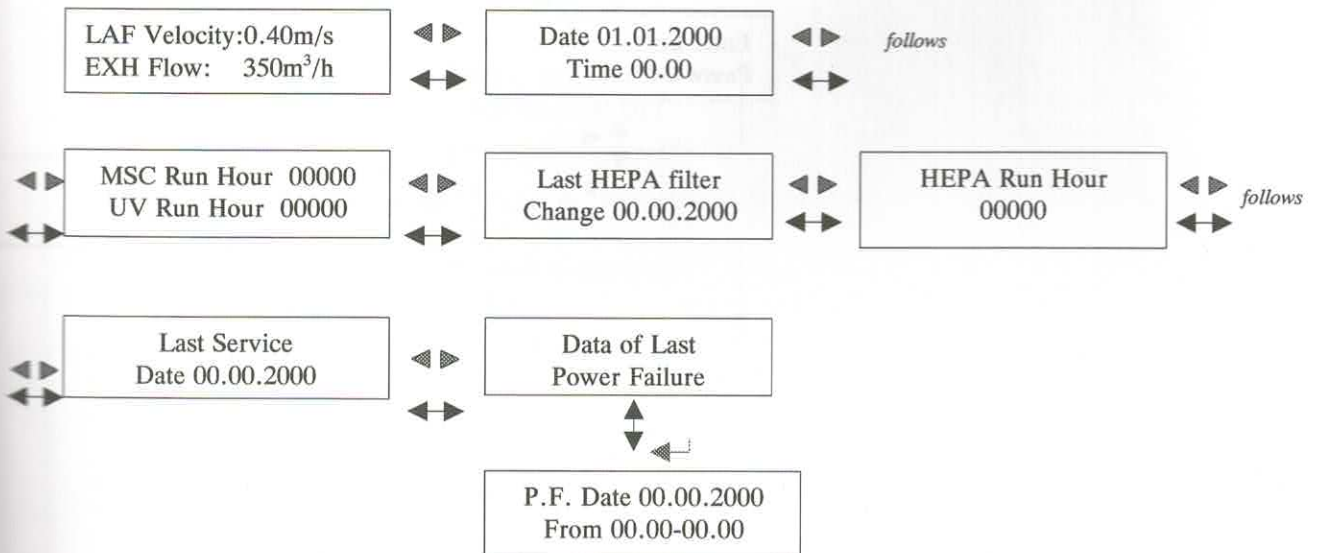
LAF Velocity:0.40m/s
EXH Flow: 350m$^3$/h

Date 01.01.2000
Time 00.00

follows

MSC Run Hour 00000
UV Run Hour 00000

Last HEPA filter
Change 00.00.2000

HEPA Run Hour
00000

follows

Last Service
Date 00.00.2000

Data of Last
Power Failure

P.F. Date 00.00.2000
From 00.00-00.00